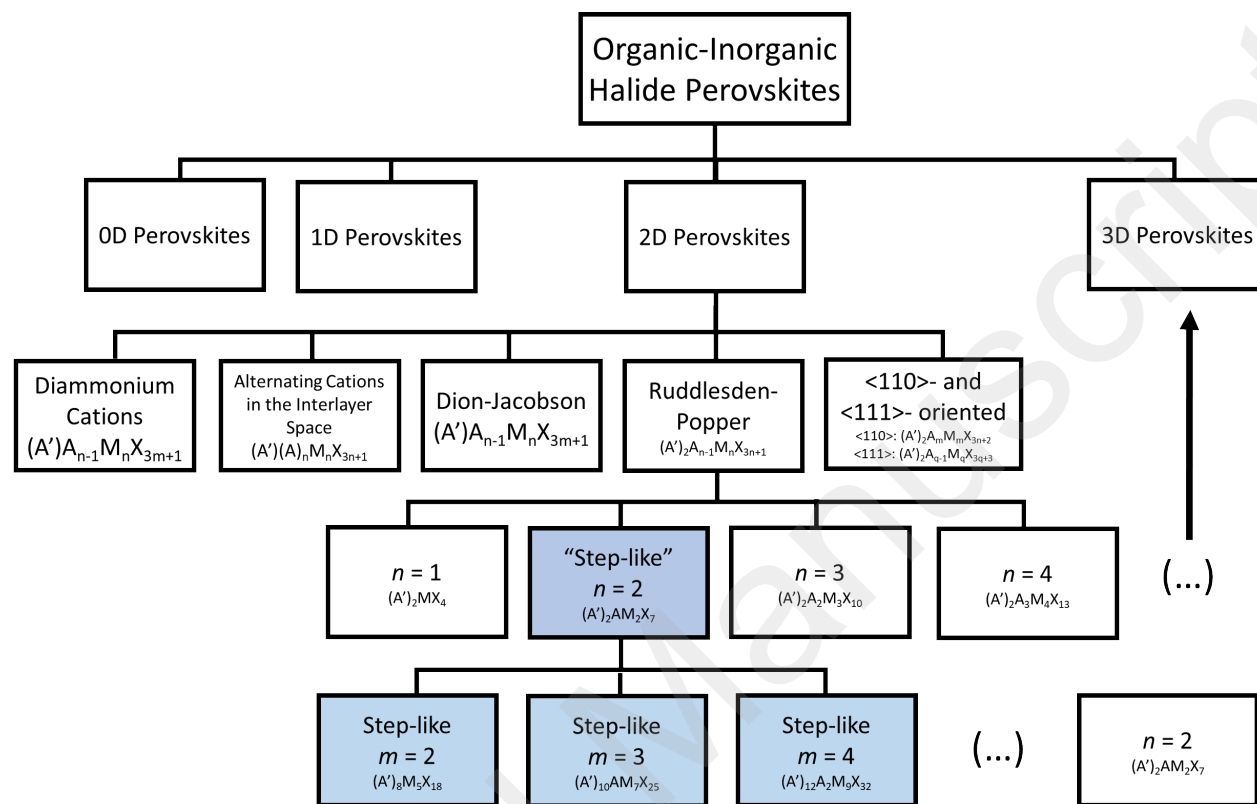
Organic-Inorganic Halide Perovskites

0D Perovskites

1D Perovskites

2D Perovskites

3D Perovskites

Diammonium Cations $(A')A_{n-1}M_nX_{3m+1}$

Alternating Cations in the Interlayer Space $(A')(A)_nM_nX_{3n+1}$

Dion-Jacobson $(A')A_{n-1}M_nX_{3m+1}$

Ruddlesden-Popper $(A')_2A_{n-1}M_nX_{3n+1}$

<110>- and <111>- oriented
<110>: $(A')_2A_mM_mX_{3m+2}$
<111>: $(A')_2A_{q-1}M_qX_{3q+3}$

$n$ = 1 $(A')_2MX_4$

"Step-like" $n$ = 2 $(A')_2AM_2X_7$

$n$ = 3 $(A')_2A_2M_3X_{10}$

$n$ = 4 $(A')_2A_3M_4X_{13}$

(...)

Step-like $m$ = 2 $(A')_8M_5X_{18}$

Step-like $m$ = 3 $(A')_{10}AM_7X_{25}$

Step-like $m$ = 4 $(A')_{12}A_2M_9X_{32}$

(...)

$n$ = 2 $(A')_2AM_2X_7$